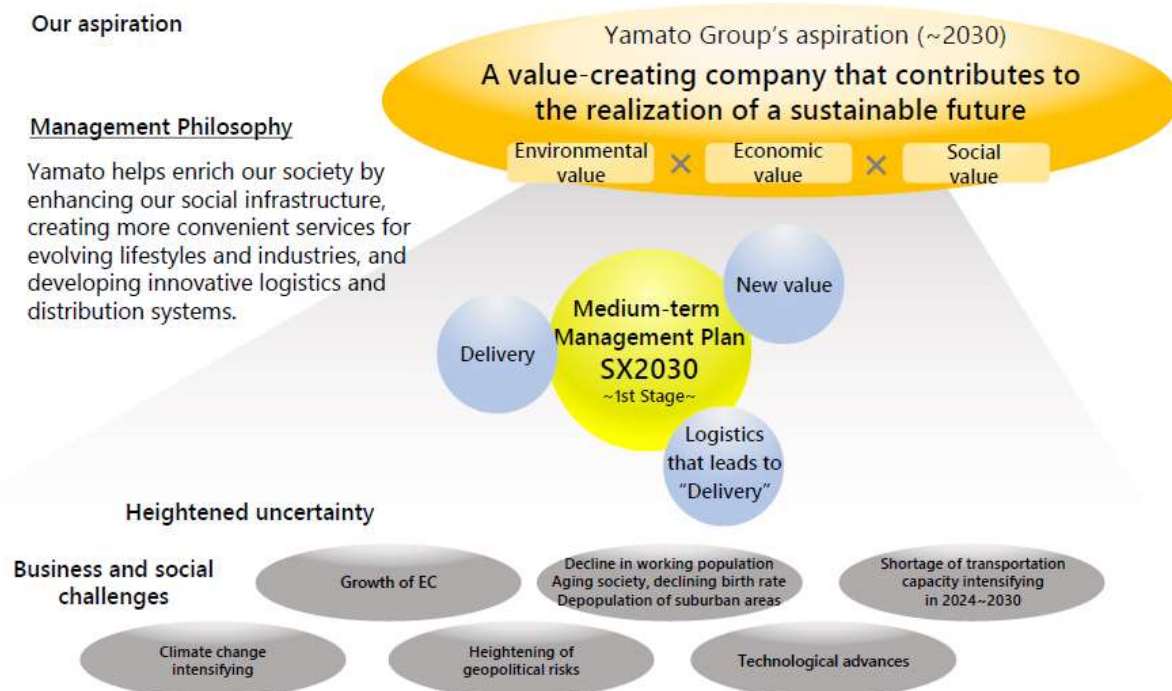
Our aspiration

Yamato Group's aspiration (~2030)

A value-creating company that contributes to the realization of a sustainable future

Environmental value × Economic value × Social value

Management Philosophy

Yamato helps enrich our society by enhancing our social infrastructure, creating more convenient services for evolving lifestyles and industries, and developing innovative logistics and distribution systems.

New value

Delivery

Medium-term Management Plan SX2030 ~1st Stage~

Logistics that leads to "Delivery"

Heightened uncertainty

Business and social challenges

Growth of EC

Decline in working population Aging society, declining birth rate Depopulation of suburban areas

Shortage of transportation capacity intensifying in 2024~2030

Climate change intensifying

Heightening of geopolitical risks

Technological advances